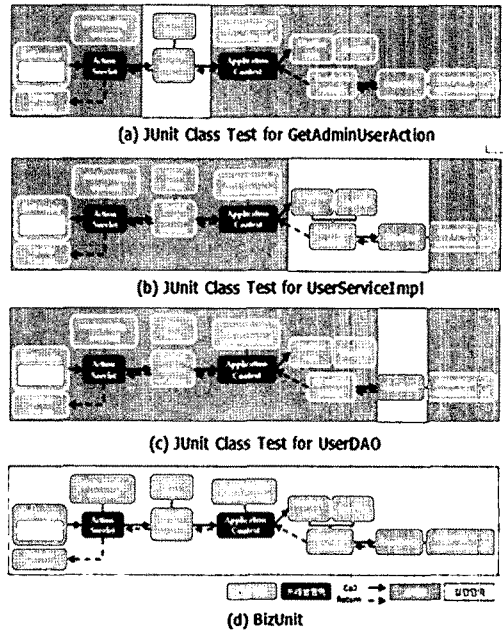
Action Servlet
Application Control
(a) JUnit Class Test for GetAdminUserAction

Action Servlet
Application Control
(b) JUnit Class Test for UserServiceImpl

Action Servlet
Application Control
(c) JUnit Class Test for UserDAO

Action Servlet
Application Control
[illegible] Call Return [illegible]
(d) BizUnit